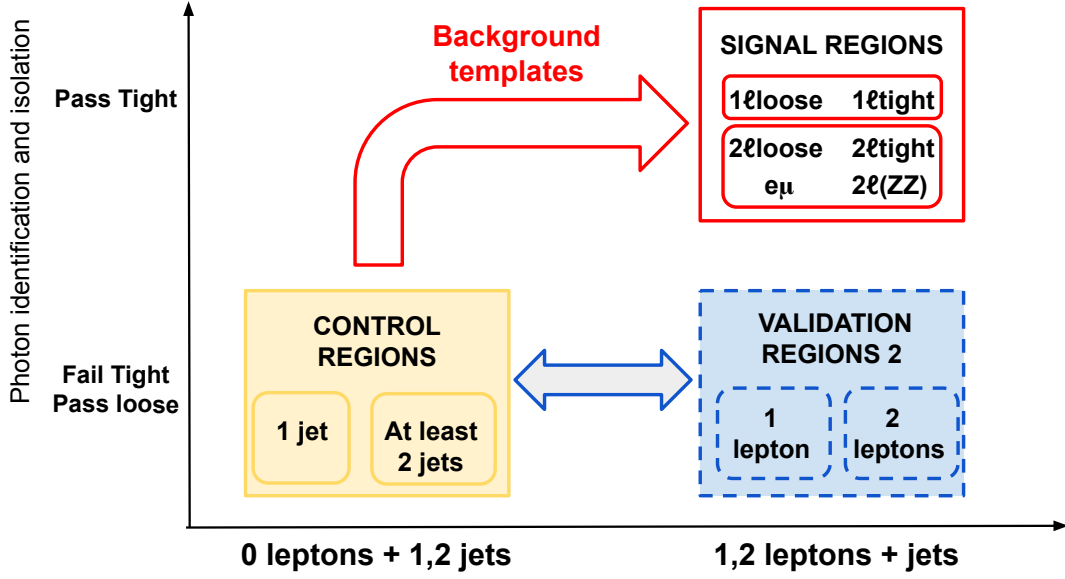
Photon identification and isolation

Pass Tight

Fail Tight
Pass loose

Background templates

SIGNAL REGIONS

1ℓloose 1ℓtight

2ℓloose 2ℓtight
eμ 2ℓ(ZZ)

CONTROL REGIONS

1 jet

At least 2 jets

VALIDATION REGIONS 2

1 lepton

2 leptons

0 leptons + 1,2 jets

1,2 leptons + jets